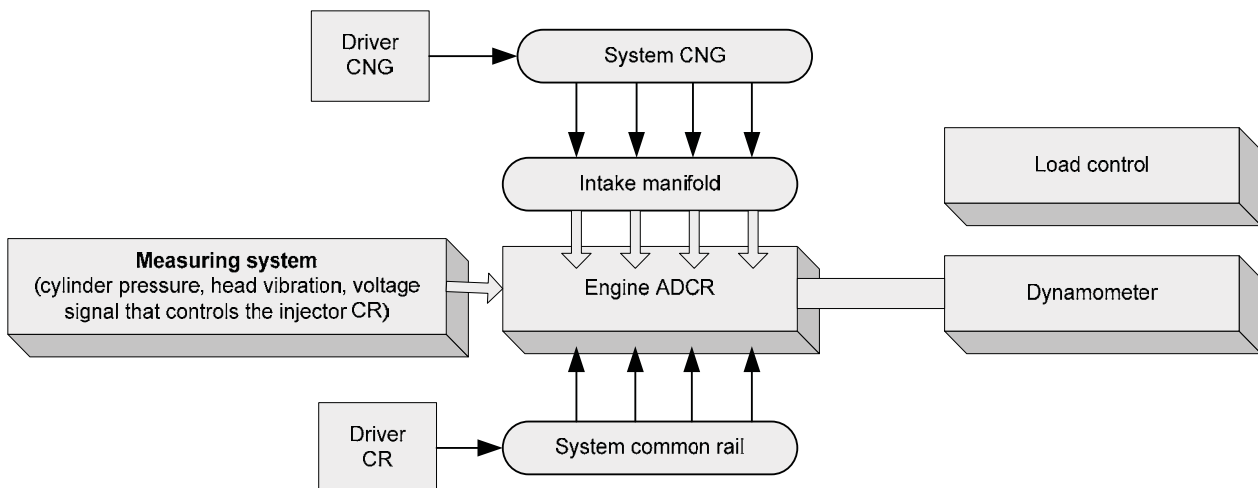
Driver CNG

System CNG

Load control

Intake manifold

**Measuring system**
(cylinder pressure, head vibration, voltage signal that controls the injector CR)

Engine ADCR

Dynamometer

Driver CR

System common rail